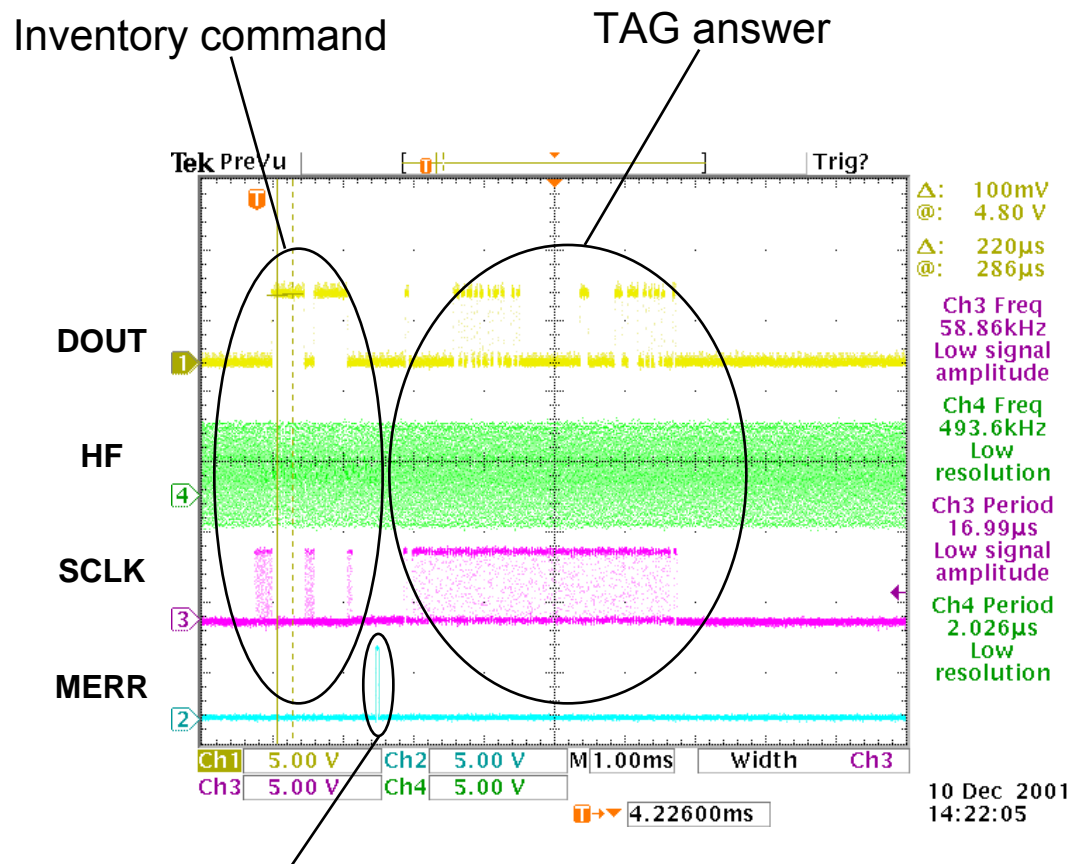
Inventory command

TAG answer

Tek PreVu

Trig?

T

Δ: 100mV
@: 4.80 V

Δ: 220µs
@: 286µs

Ch3 Freq
58.86kHz
Low signal
amplitude

Ch4 Freq
493.6kHz
Low
resolution

Ch3 Period
16.99µs
Low signal
amplitude

Ch4 Period
2.026µs
Low
resolution

DOUT

1

HF

4

SCLK

3

MERR

2

Ch1 5.00 V Ch2 5.00 V M 1.00ms Width Ch3

Ch3 5.00 V Ch4 5.00 V

T→ 4.22600ms

10 Dec 2001
14:22:05